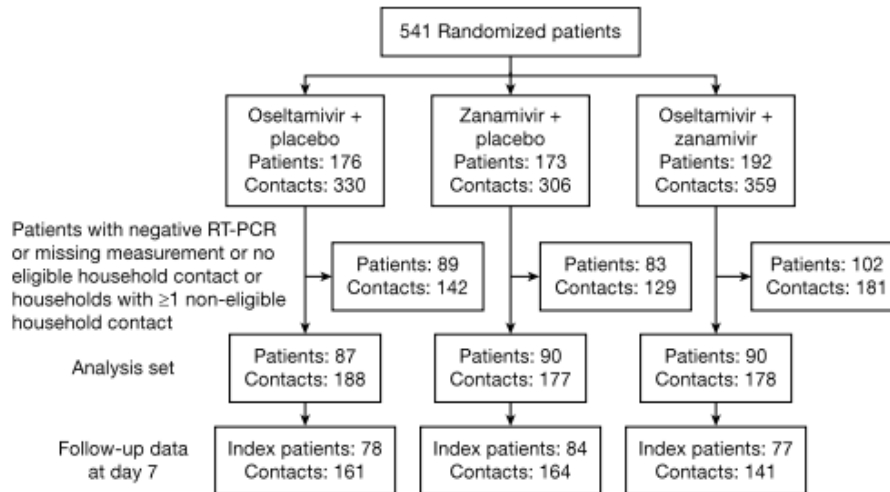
541 Randomized patients

Oseltamivir + placebo
Patients: 176
Contacts: 330

Zanamivir + placebo
Patients: 173
Contacts: 306

Oseltamivir + zanamivir
Patients: 192
Contacts: 359

Patients with negative RT-PCR or missing measurement or no eligible household contact or households with ≥1 non-eligible household contact

Patients: 89
Contacts: 142

Patients: 83
Contacts: 129

Patients: 102
Contacts: 181

Analysis set

Patients: 87
Contacts: 188

Patients: 90
Contacts: 177

Patients: 90
Contacts: 178

Follow-up data at day 7

Index patients: 78
Contacts: 161

Index patients: 84
Contacts: 164

Index patients: 77
Contacts: 141